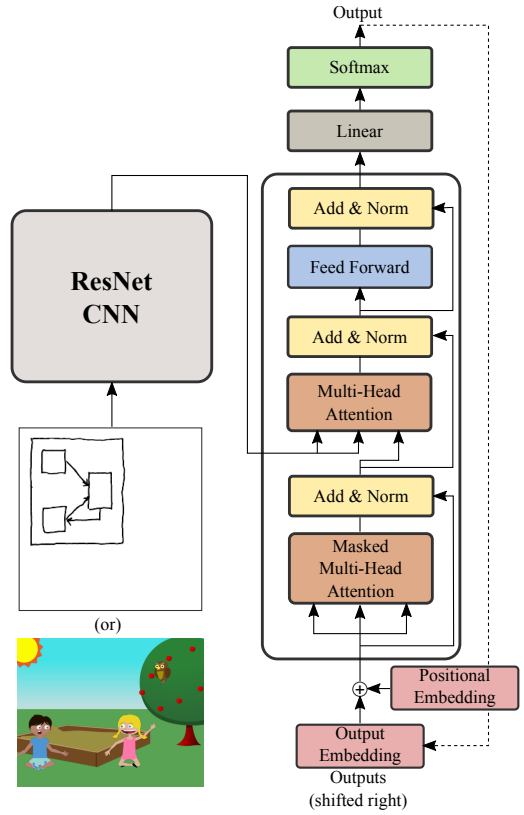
Output

Softmax

Linear

ResNet CNN

Add & Norm

Feed Forward

Add & Norm

Multi-Head Attention

Add & Norm

Masked Multi-Head Attention

(or)

Positional Embedding

$\oplus$

Output Embedding

Outputs (shifted right)